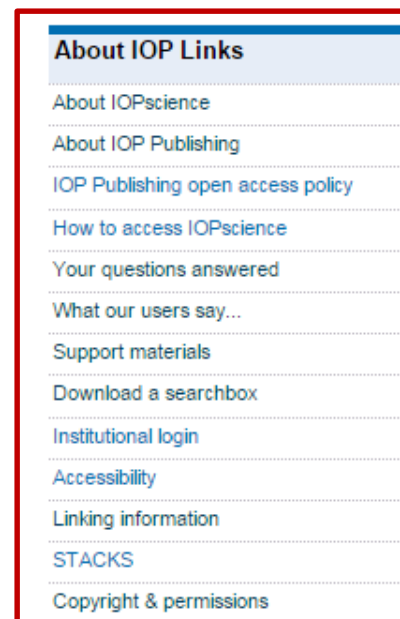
About IOP Links

About IOPscience

About IOP Publishing

IOP Publishing open access policy

How to access IOPscience

Your questions answered

What our users say...

Support materials

Download a searchbox

Institutional login

Accessibility

Linking information

STACKS

Copyright & permissions